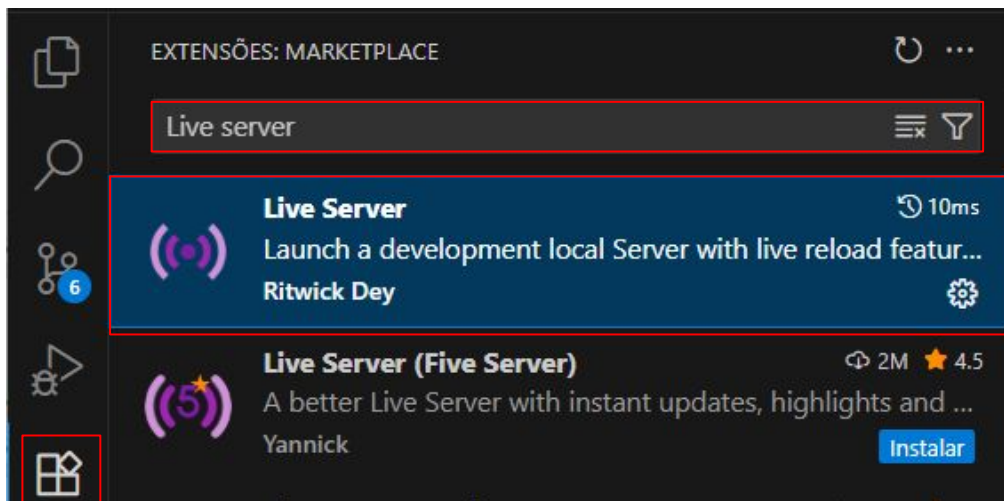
EXTENSÕES: MARKETPLACE

Live server

6

Live Server
10ms
Launch a development local Server with live reload featur...
Ritwick Dey

Live Server (Five Server)
2M 4.5
A better Live Server with instant updates, highlights and ...
Yannick
Instalar